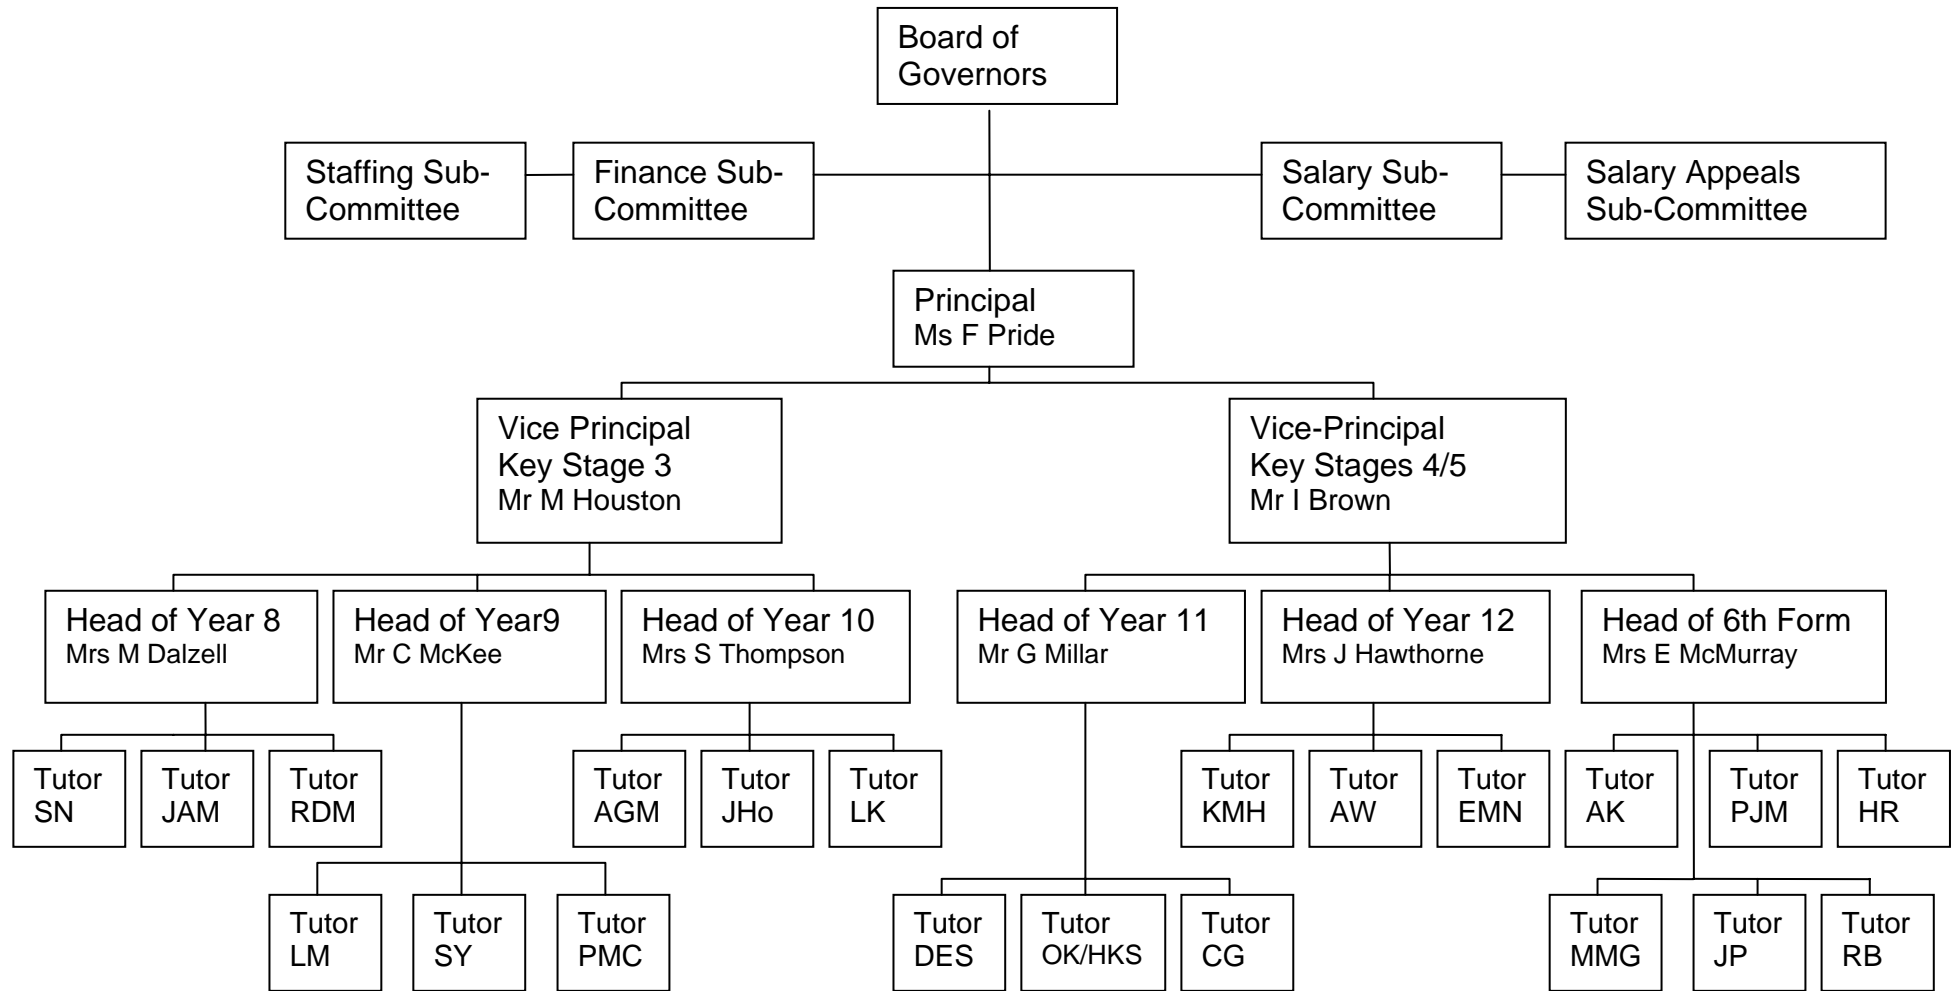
Board of Governors

Staffing Sub-Committee

Finance Sub-Committee

Salary Sub-Committee

Salary Appeals Sub-Committee

Principal
Ms F Pride

Vice Principal
Key Stage 3
Mr M Houston

Vice-Principal
Key Stages 4/5
Mr I Brown

Head of Year 8
Mrs M Dalzell

Head of Year9
Mr C McKee

Head of Year 10
Mrs S Thompson

Head of Year 11
Mr G Millar

Head of Year 12
Mrs J Hawthorne

Head of 6th Form
Mrs E McMurray

Tutor SN

Tutor JAM

Tutor RDM

Tutor AGM

Tutor JHo

Tutor LK

Tutor KMH

Tutor AW

Tutor EMN

Tutor AK

Tutor PJM

Tutor HR

Tutor LM

Tutor SY

Tutor PMC

Tutor DES

Tutor OK/HKS

Tutor CG

Tutor MMG

Tutor JP

Tutor RB